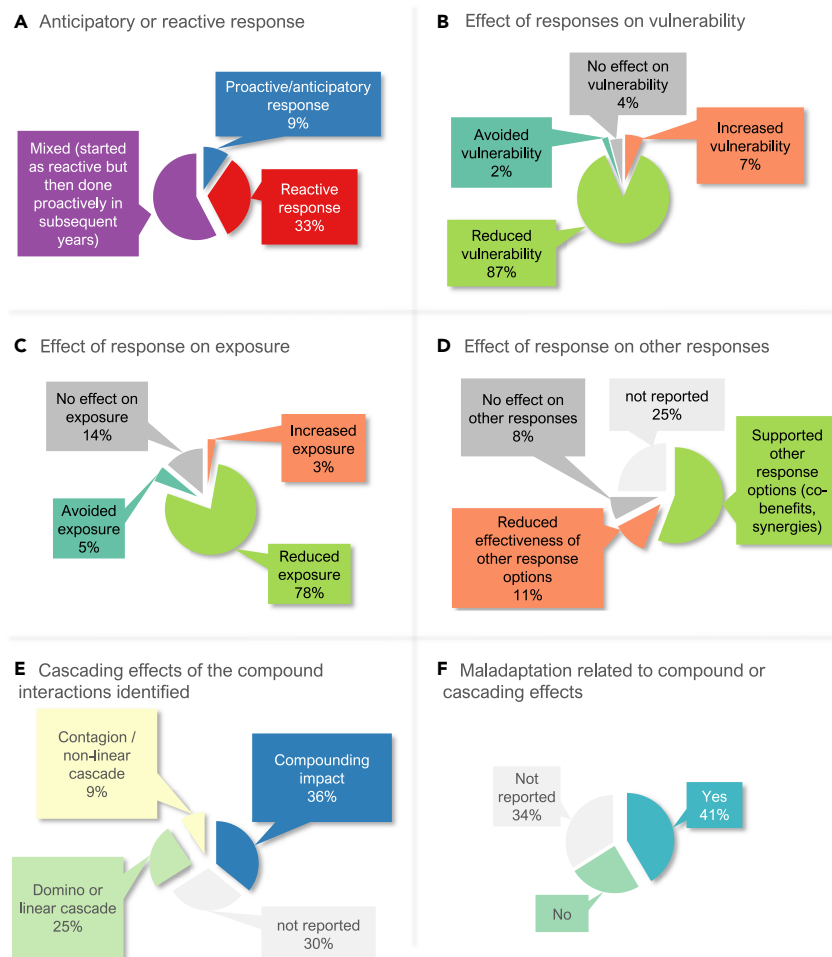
A Anticipatory or reactive response

Proactive/anticipatory response 9%

Mixed (started as reactive but then done proactively in subsequent years)

Reactive response 33%

B Effect of responses on vulnerability

No effect on vulnerability 4%

Avoided vulnerability 2%

Increased vulnerability 7%

Reduced vulnerability 87%

C Effect of response on exposure

No effect on exposure 14%

Increased exposure 3%

Avoided exposure 5%

Reduced exposure 78%

D Effect of response on other responses

No effect on other responses 8%

not reported 25%

Supported other response options (co-benefits, synergies)

Reduced effectiveness of other response options 11%

E Cascading effects of the compound interactions identified

Contagion / non-linear cascade 9%

Compounding impact 36%

Domino or linear cascade 25%

not reported 30%

F Maladaptation related to compound or cascading effects

Not reported 34%

Yes 41%

No